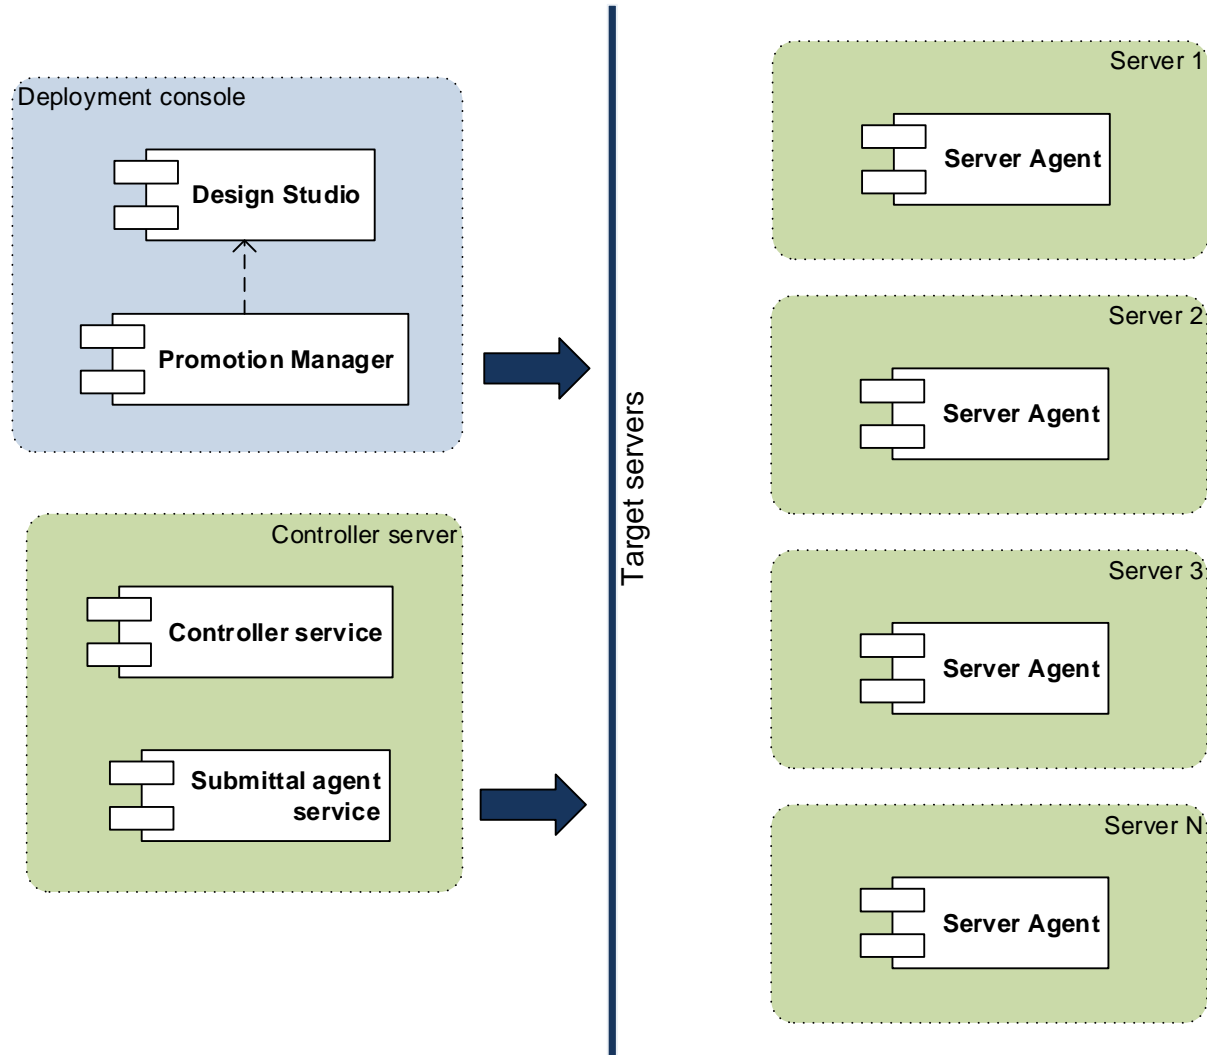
Deployment console

Design Studio

Promotion Manager

Controller server

Controller service

Submittal agent service

Target servers

Server 1

Server Agent

Server 2

Server Agent

Server 3

Server Agent

Server N

Server Agent